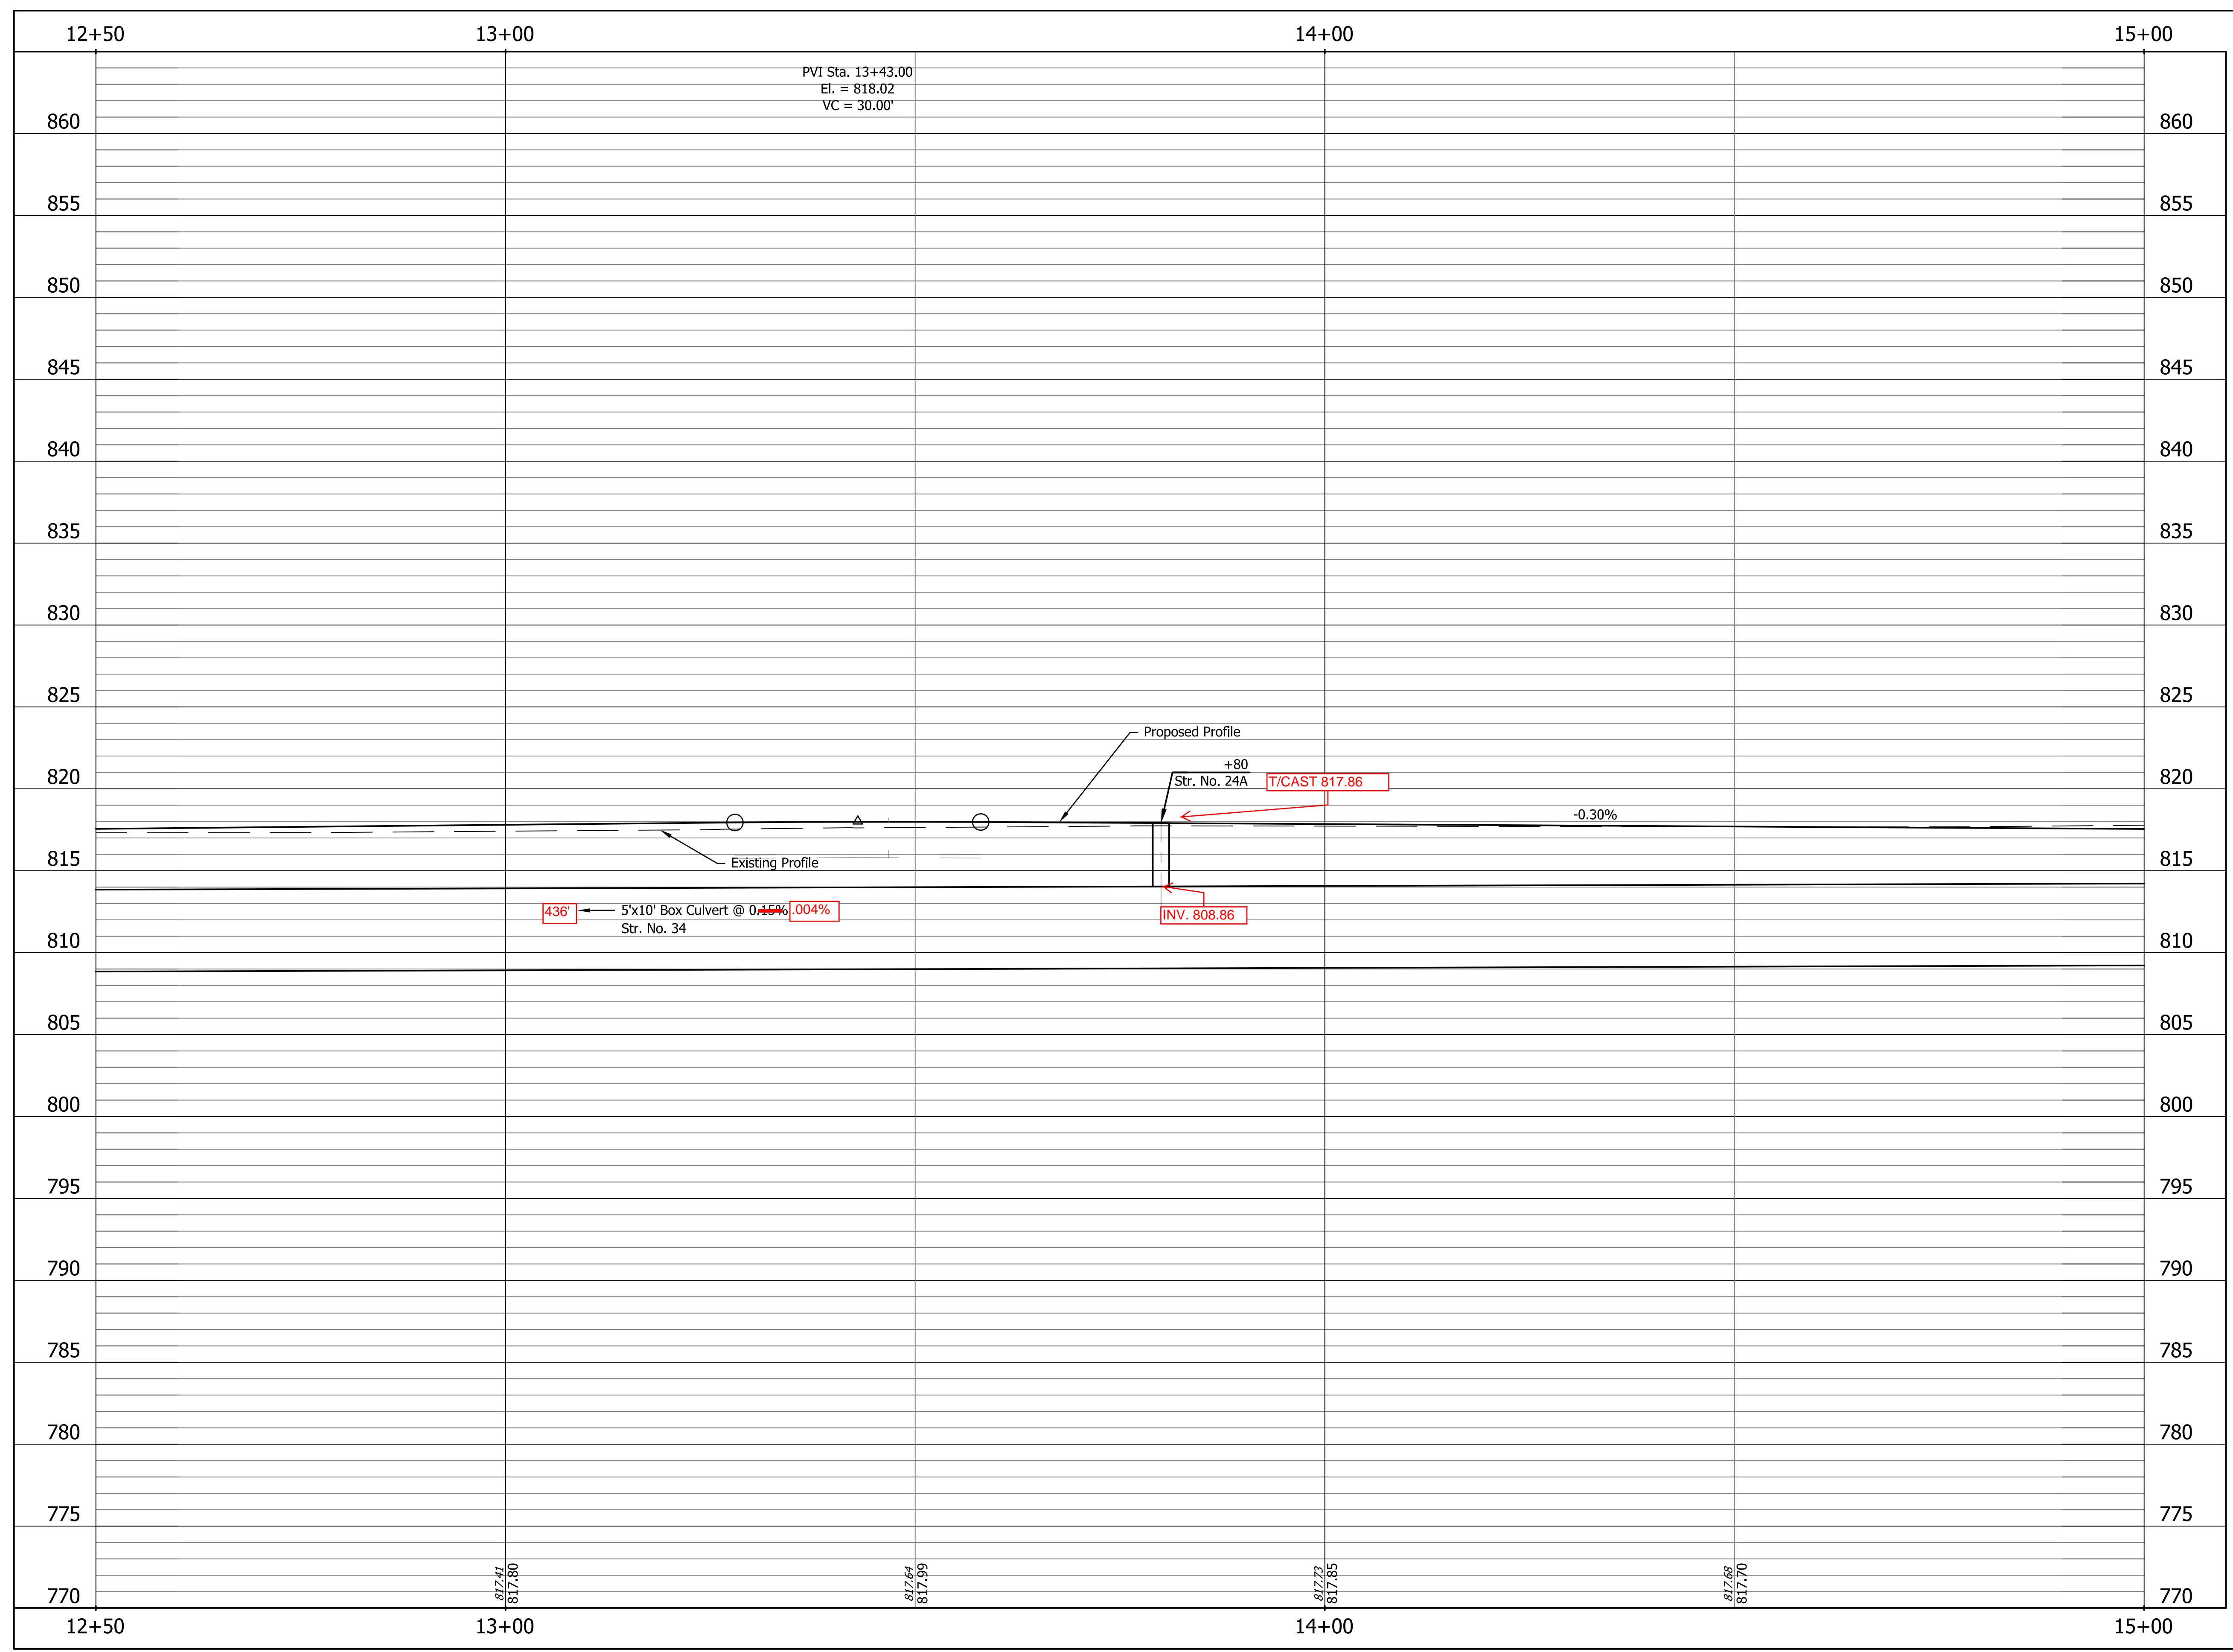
12+50 13+00 14+00 15+00

PVI Sta. 13+43.00
El. = 818.02
VC = 30.00'

860 860
855 855
850 850
845 845
840 840
835 835
830 830
825 825

Proposed Profile

+80
Str. No. 24A
T/CAST 817.86

820 820

-0.30%

Existing Profile

815 815

436' 5'x10' Box Culvert @ 0.15% .004%
Str. No. 34

INV. 808.86

810 810
805 805
800 800
795 795
790 790
785 785
780 780
775 775
770 770

817.41
817.80
817.64
817.99
817.73
817.85
817.68
817.70

12+50 13+00 14+00 15+00